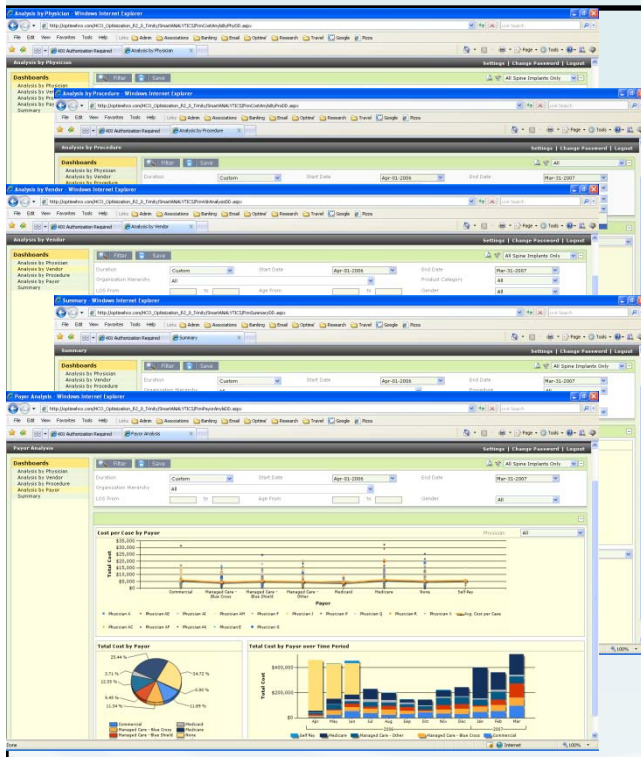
Analysis by Physician - Windows Internet Explorer

File Edit View Favorites Tools Help

401 Authorization Required | Analysis by Physician

Analysis by Physician

Settings | Change Password | Logout

Dashboards
Analysis by Physician
Analysis by Vendor
Analysis by Procedure
Analysis by Payor
Summary

Filter | Save

All Spine Implants Only

Analysis by Procedure - Windows Internet Explorer

File Edit View Favorites Tools Help

401 Authorization Required | Analysis by Procedure

Analysis by Procedure

Settings | Change Password | Logout

Dashboards
Analysis by Physician
Analysis by Vendor

Filter | Save

All

Duration | Custom | Start Date | Apr-01-2006 | End Date | Mar-31-2007

Analysis by Vendor - Windows Internet Explorer

File Edit View Favorites Tools Help

401 Authorization Required | Analysis by Vendor

Analysis by Vendor

Settings | Change Password | Logout

Dashboards
Analysis by Physician
Analysis by Vendor
Analysis by Procedure
Analysis by Payor
Summary

Filter | Save

All Spine Implants Only

Duration | Custom | Start Date | Apr-01-2006 | End Date | Mar-31-2007
Organization Hierarchy | All | Product Category | All
LOS From | to | Age From | to | Gender | All

Summary - Windows Internet Explorer

File Edit View Favorites Tools Help

401 Authorization Required | Summary

Summary

Settings | Change Password | Logout

Dashboards
Analysis by Physician
Analysis by Vendor
Analysis by Procedure

Filter | Save

All Spine Implants Only

Duration | Custom | Start Date | Apr-01-2006 | End Date | Mar-31-2007
Organization Hierarchy

Payor Analysis - Windows Internet Explorer

File Edit View Favorites Tools Help

401 Authorization Required | Payor Analysis

Payor Analysis

Settings | Change Password | Logout

Dashboards
Analysis by Physician
Analysis by Vendor
Analysis by Procedure
Analysis by Payor
Summary

Filter | Save

All Spine Implants Only

Duration | Custom | Start Date | Apr-01-2006 | End Date | Mar-31-2007
Organization Hierarchy | All
LOS From | to | Age From | to | Gender | All

Cost per Case by Payor

Physician | All

Total Cost

$35,000
$30,000
$25,000
$20,000
$15,000
$10,000
$5,000
$0

Commercial | Managed Care - Blue Cross | Managed Care - Blue Shield | Managed Care - Other | Medicaid | Medicare | None | Self Pay

Payor

Physician A, Physician AD, Physician AE, Physician AH, Physician F, Physician I, Physician P, Physician Q, Physician R, Physician X, Avg. Cost per Case, Physician AC, Physician AF, Physician AG, Physician E, Physician G

Total Cost by Payor

25.44 %
3.71 %
10.55 %
9.45 %
11.54 %
34.72 %
4.90 %
11.69 %

Commercial | Medicaid
Managed Care - Blue Cross | Medicare
Managed Care - Blue Shield | None

Total Cost by Payor over Time Period

Total Cost

$400,000
$200,000
$0

Apr | May | Jun | Jul | Aug | Sep | Oct | Nov | Dec | Jan | Feb | Mar
2006 | 2007

Self Pay | Medicare | Managed Care - Other | Managed Care - Blue Cross | Commercial

Done | Internet | 100%